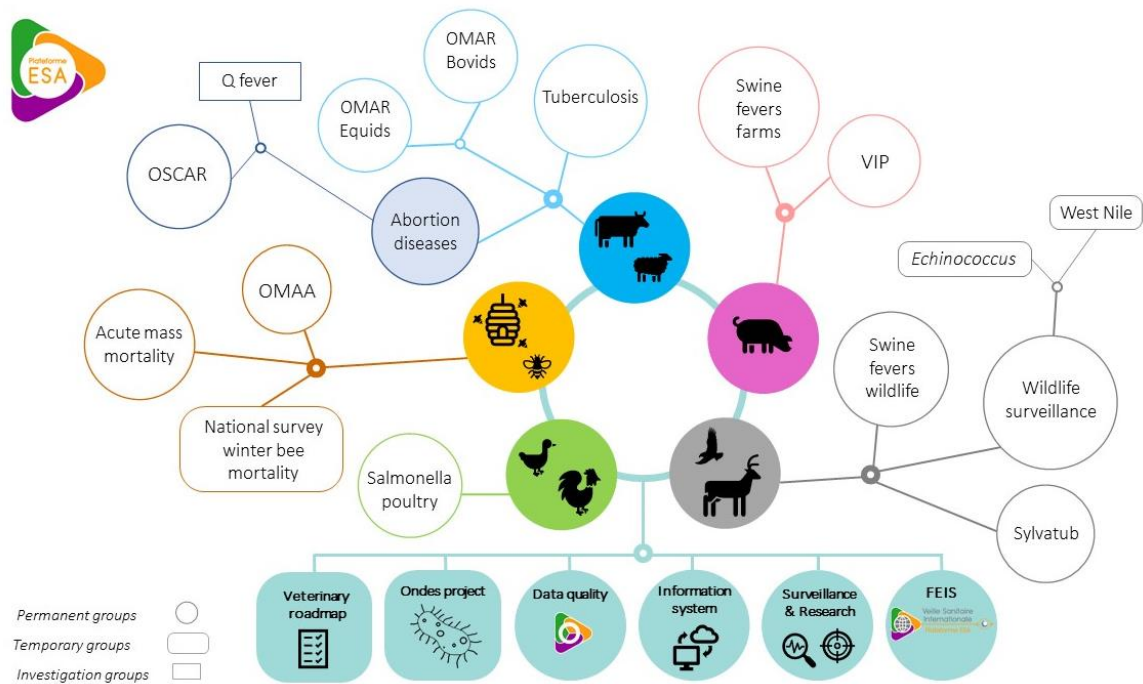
Plateforme ESA

Q fever

OMAR Bovids

OMAR Equids

Tuberculosis

OSCAR

Abortion diseases

Swine fevers farms

VIP

West Nile

Echinococcus

OMAA

Acute mass mortality

National survey winter bee mortality

Swine fevers wildlife

Wildlife surveillance

Salmonella poultry

Sylvatub

Veterinary roadmap

Ondes project

Data quality

Information system

Surveillance & Research

FEIS

Veille Sanitaire Internationale Plateforme ESA

Permanent groups

Temporary groups

Investigation groups